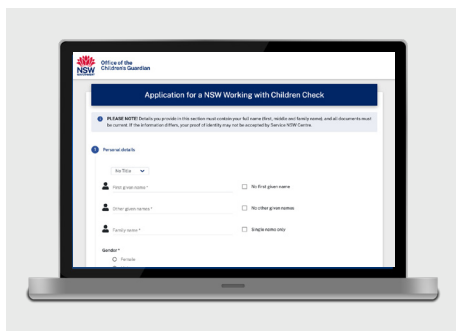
NSW GOVERNMENT

Office of the Children's Guardian

Application for a NSW Working with Children Check

PLEASE NOTE! Details you provide in this section must contain your full name (first, middle and family name), and all documents must be current. If the information differs, your proof of identity may not be accepted by Service NSW Centre.

1 Personal details

No Title

First given name *

No first given name

Other given names *

No other given names

Family name *

Single name only

Gender *

Female